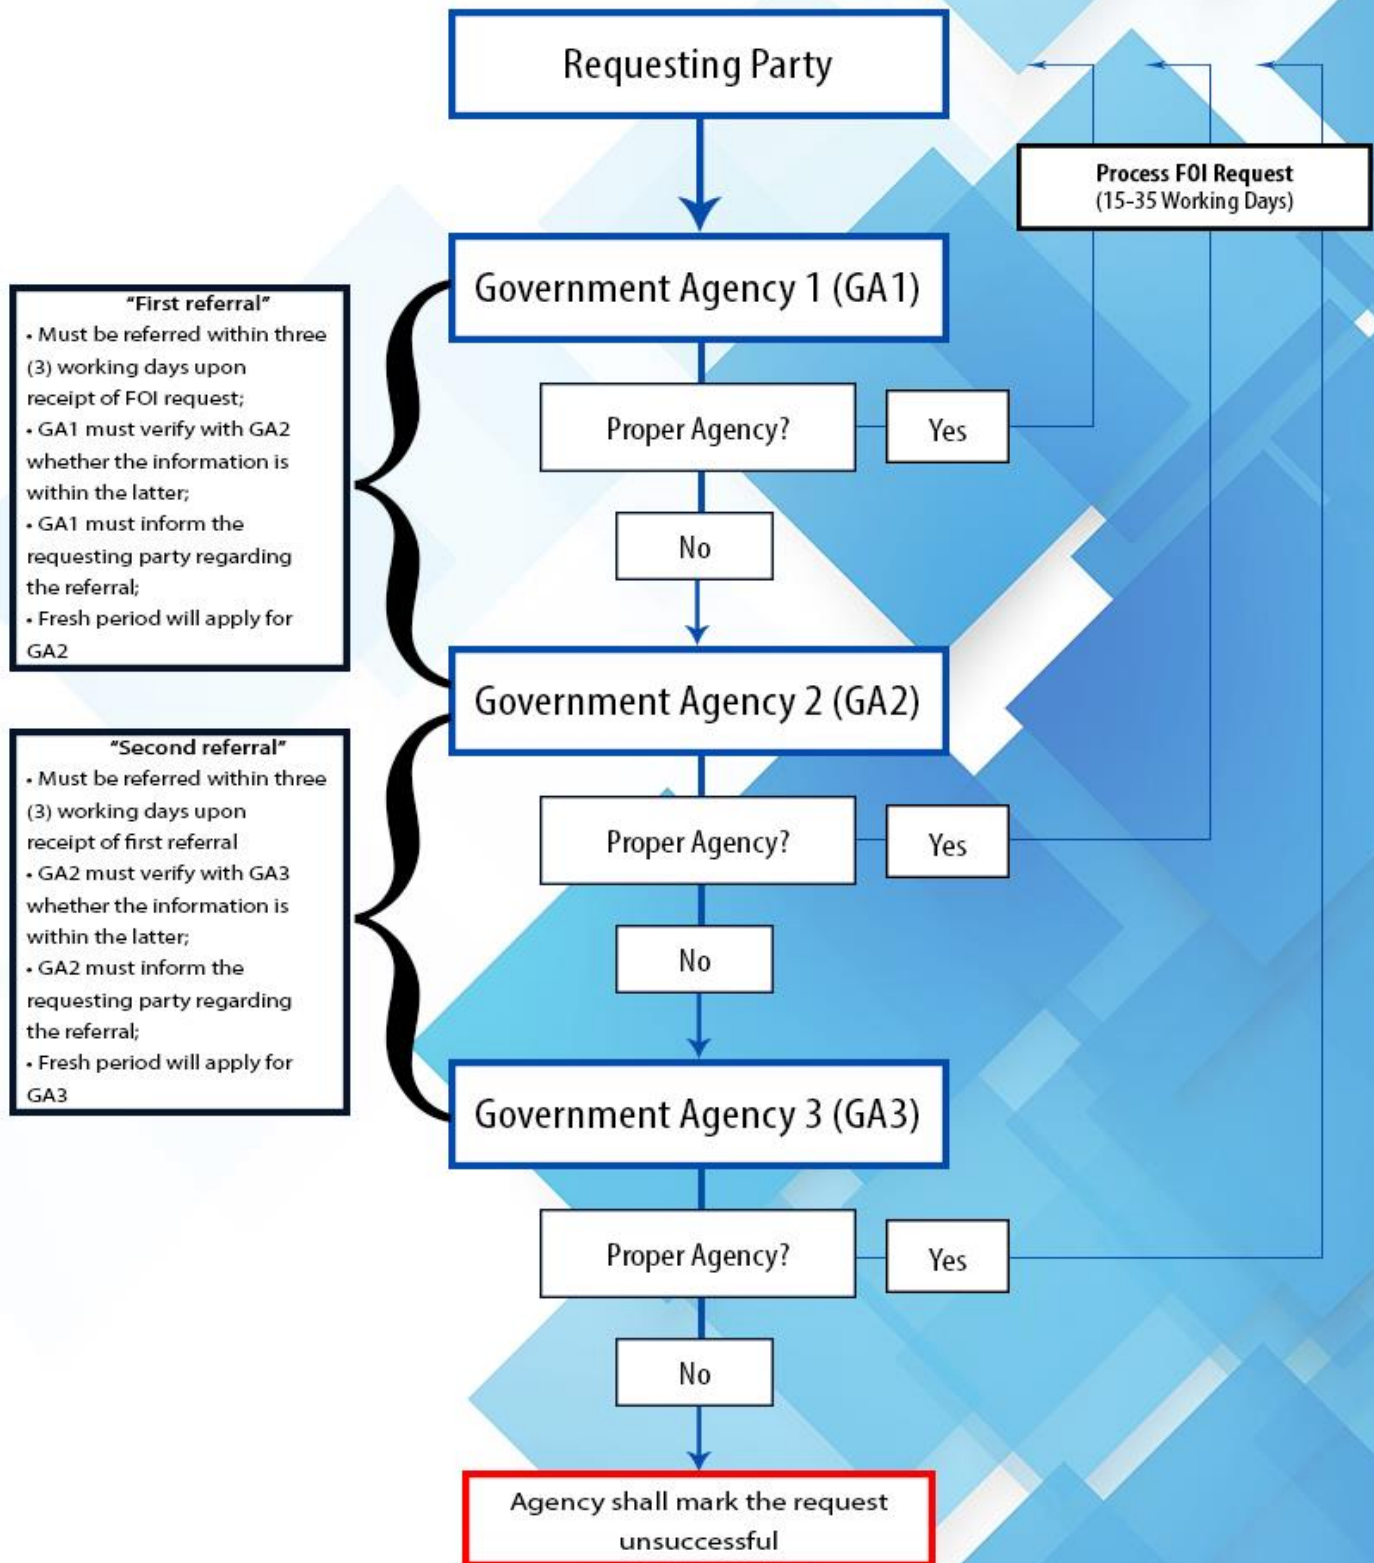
Requesting Party

Process FOI Request
(15-35 Working Days)

"First referral"
• Must be referred within three (3) working days upon receipt of FOI request;
• GA1 must verify with GA2 whether the information is within the latter;
• GA1 must inform the requesting party regarding the referral;
• Fresh period will apply for GA2

Government Agency 1 (GA1)

Proper Agency?

Yes

No

"Second referral"
• Must be referred within three (3) working days upon receipt of first referral
• GA2 must verify with GA3 whether the information is within the latter;
• GA2 must inform the requesting party regarding the referral;
• Fresh period will apply for GA3

Government Agency 2 (GA2)

Proper Agency?

Yes

No

Government Agency 3 (GA3)

Proper Agency?

Yes

No

Agency shall mark the request unsuccessful